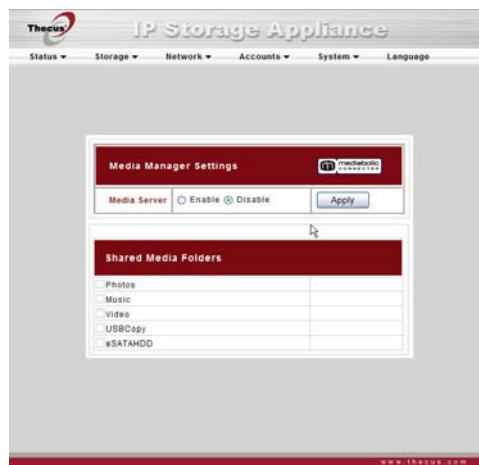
Thecus

IP Storage Appliance

Status ▾ Storage ▾ Network ▾ Accounts ▾ System ▾ Language

Media Manager Settings

mediabolic CONNECTED

Media Server ○ Enable ⊙ Disable Apply

Shared Media Folders

Photos
Music
Video
USBCopy
eSATAHDD

www.thecus.com